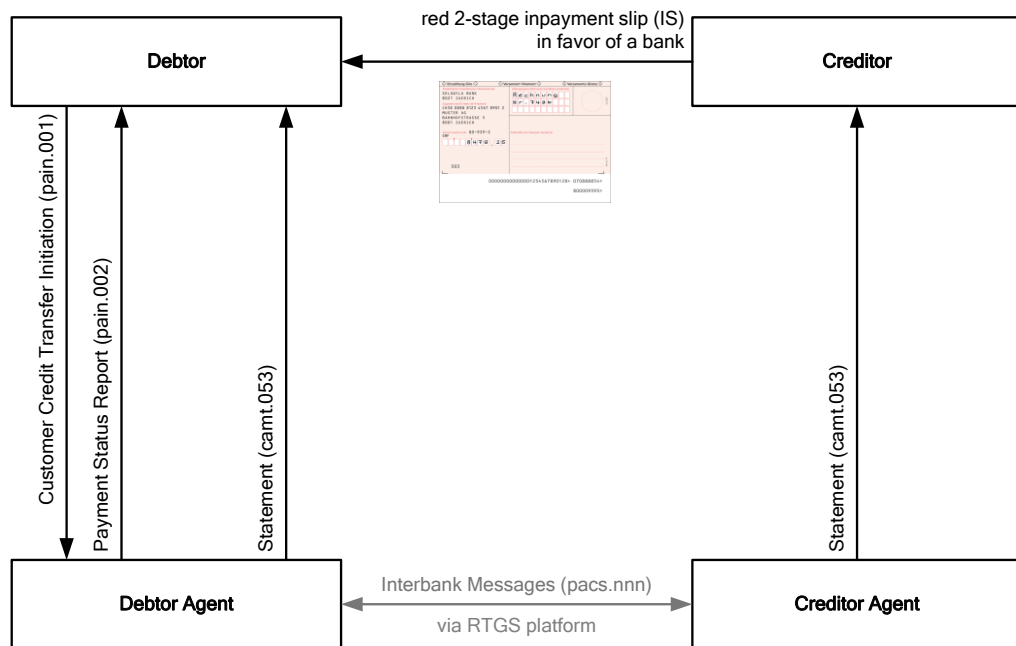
red 2-stage inpayment slip (IS)
in favor of a bank

Debtor

Creditor

Customer Credit Transfer Initiation (pain.001)

Payment Status Report (pain.002)

Statement (camt.053)

Statement (camt.053)

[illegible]

Debtor Agent

Interbank Messages (pacs.nnn)

via RTGS platform

Creditor Agent